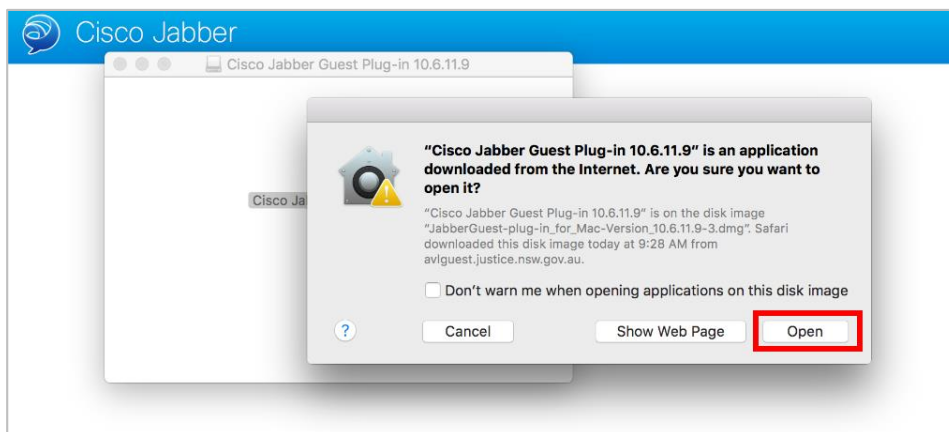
Cisco Jabber

Cisco Jabber Guest Plug-in 10.6.11.9

Cisco Ja

"Cisco Jabber Guest Plug-in 10.6.11.9" is an application downloaded from the Internet. Are you sure you want to open it?

"Cisco Jabber Guest Plug-in 10.6.11.9" is on the disk image "JabberGuest-plug-in_for_Mac-Version_10.6.11.9-3.dmg". Safari downloaded this disk image today at 9:28 AM from avlguest.justice.nsw.gov.au.

Don't warn me when opening applications on this disk image

?

Cancel

Show Web Page

Open